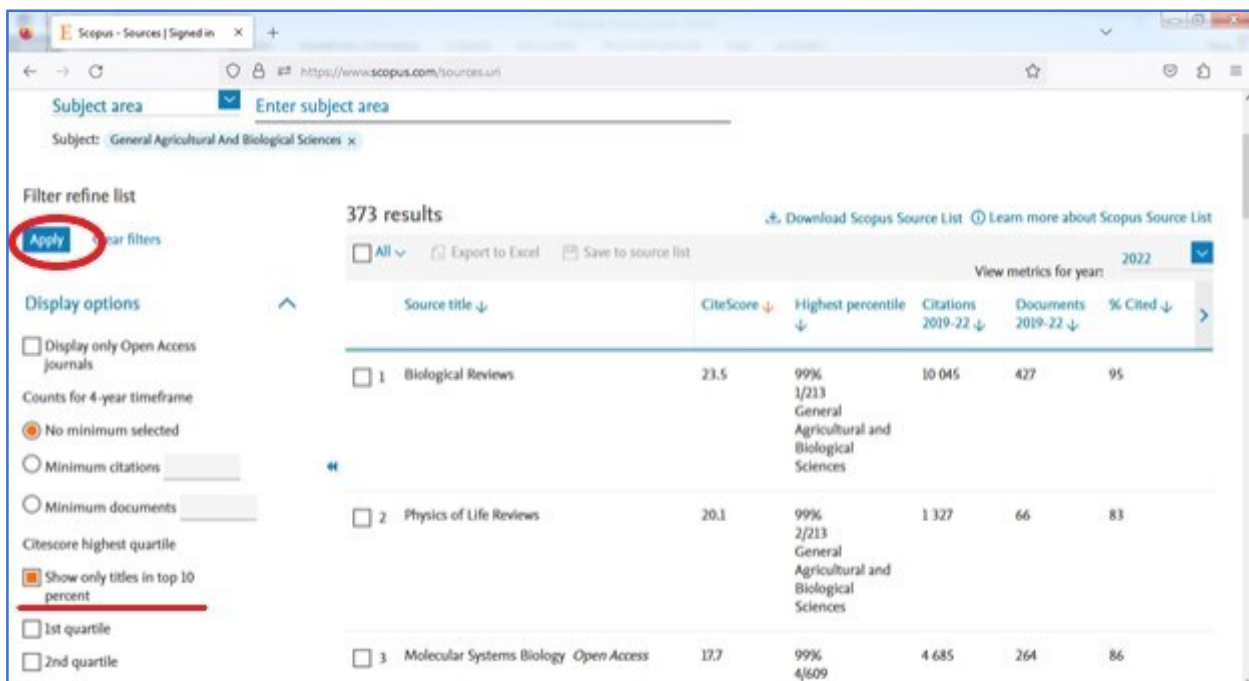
Scopus - Sources | Signed in ×

https://www.scopus.com/sources.uri

Subject area
Enter subject area

Subject: General Agricultural And Biological Sciences ×

Filter refine list

Apply
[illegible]ar filters

Display options

Display only Open Access journals

Counts for 4-year timeframe

No minimum selected

Minimum citations

Minimum documents

Citescore highest quartile

Show only titles in top 10 percent

1st quartile

2nd quartile

373 results

Download Scopus Source List
Learn more about Scopus Source List

All
Export to Excel
Save to source list

View metrics for year: 2022

| | Source title | CiteScore | Highest percentile | Citations 2019-22 | Documents 2019-22 | % Cited |
|---|---|---|---|---|---|---|
| 1 | Biological Reviews | 23.5 | 99% 1/213 General Agricultural and Biological Sciences | 10 045 | 427 | 95 |
| 2 | Physics of Life Reviews | 20.1 | 99% 2/213 General Agricultural and Biological Sciences | 1 327 | 66 | 83 |
| 3 | Molecular Systems Biology Open Access | 17.7 | 99% 4/609 | 4 685 | 264 | 86 |